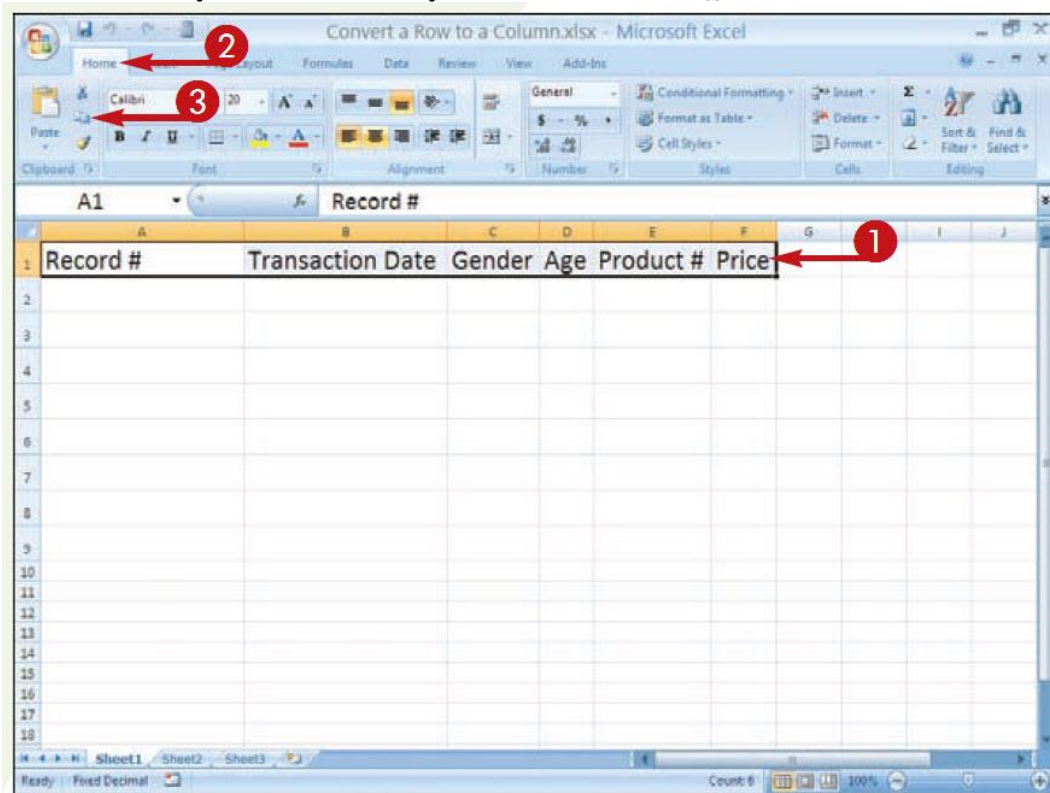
Convert a Row to a Column.xlsx - Microsoft Excel

2
Home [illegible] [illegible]ayout Formulas Data Review View Add-Ins

3
Calibri 20 A A
Paste B I U
Clipboard Font Alignment
General
$ - % ,
Number
Conditional Formatting
Format as Table
Cell Styles
Styles
Insert
Delete
Format
Cells
Sort & Filter
Find & Select
Editing

A1 Record #

| | A | B | C | D | E | F | G | H | I | J |
|---|---|---|---|---|---|---|---|---|---|---|
| 1 | Record # | Transaction Date | Gender | Age | Product # | Price | | | | |
| 2 | | | | | | | | | | |
| 3 | | | | | | | | | | |
| 4 | | | | | | | | | | |
| 5 | | | | | | | | | | |
| 6 | | | | | | | | | | |
| 7 | | | | | | | | | | |
| 8 | | | | | | | | | | |
| 9 | | | | | | | | | | |
| 10 | | | | | | | | | | |
| 11 | | | | | | | | | | |
| 12 | | | | | | | | | | |
| 13 | | | | | | | | | | |
| 14 | | | | | | | | | | |
| 15 | | | | | | | | | | |
| 16 | | | | | | | | | | |
| 17 | | | | | | | | | | |
| 18 | | | | | | | | | | |

1

Sheet1 Sheet2 Sheet3
Ready Fixed Decimal Count: 6 100%